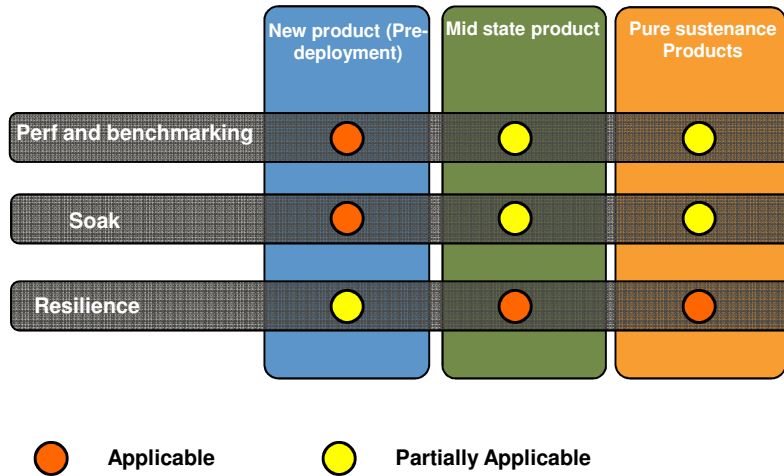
| | New product (Pre-deployment) | Mid state product | Pure sustenance Products |
|---|---|---|---|
| Perf and benchmarking | Applicable | Partially Applicable | Partially Applicable |
| Soak | Applicable | Partially Applicable | Partially Applicable |
| Resilience | Partially Applicable | Applicable | Applicable |

Applicable

Partially Applicable